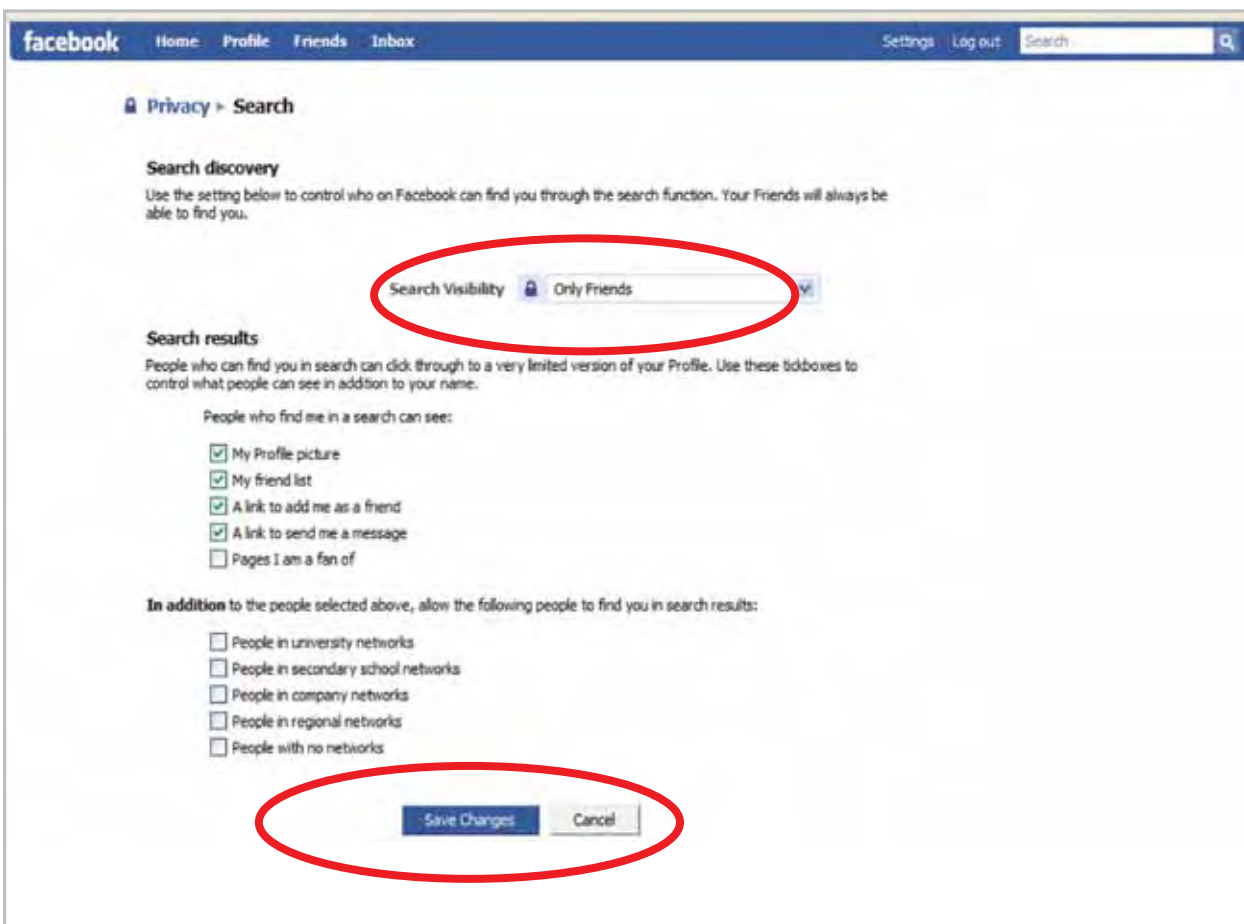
facebook Home Profile Friends Inbox Settings Log out Search

Privacy ▸ Search

Search discovery

Use the setting below to control who on Facebook can find you through the search function. Your Friends will always be able to find you.

Search Visibility Only Friends

Search results

People who can find you in search can click through to a very limited version of your Profile. Use these tickboxes to control what people can see in addition to your name.

People who find me in a search can see:

☑ My Profile picture
☑ My friend list
☑ A link to add me as a friend
☑ A link to send me a message
☐ Pages I am a fan of

In addition to the people selected above, allow the following people to find you in search results:

☐ People in university networks
☐ People in secondary school networks
☐ People in company networks
☐ People in regional networks
☐ People with no networks

Save Changes Cancel